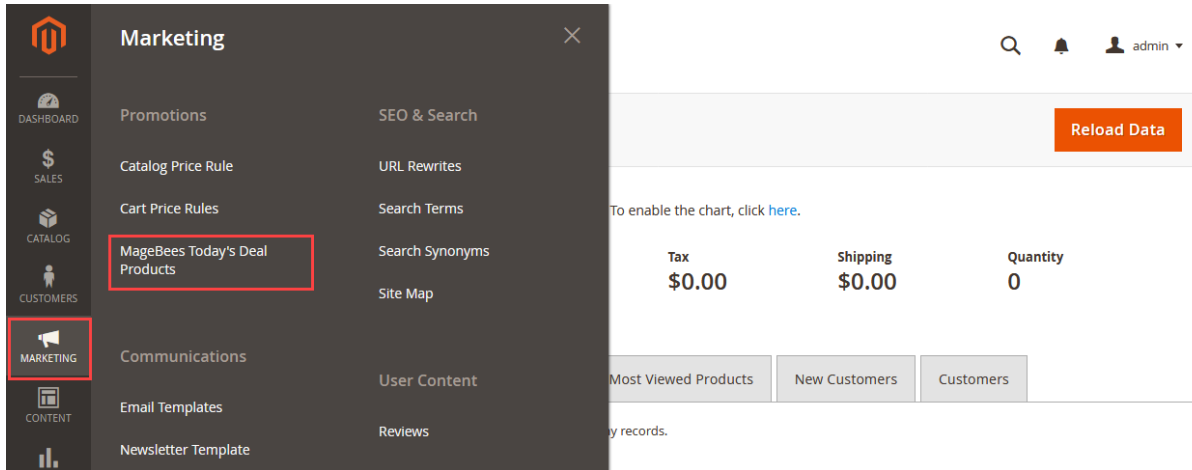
DASHBOARD
$
SALES
CATALOG
CUSTOMERS
MARKETING
CONTENT

Marketing

Promotions

Catalog Price Rule

Cart Price Rules

MageBees Today's Deal Products

Communications

Email Templates

Newsletter Template

SEO & Search

URL Rewrites

Search Terms

Search Synonyms

Site Map

User Content

Reviews

admin

Reload Data

To enable the chart, click here.

Tax
$0.00

Shipping
$0.00

Quantity
0

Most Viewed Products

New Customers

Customers

y records.